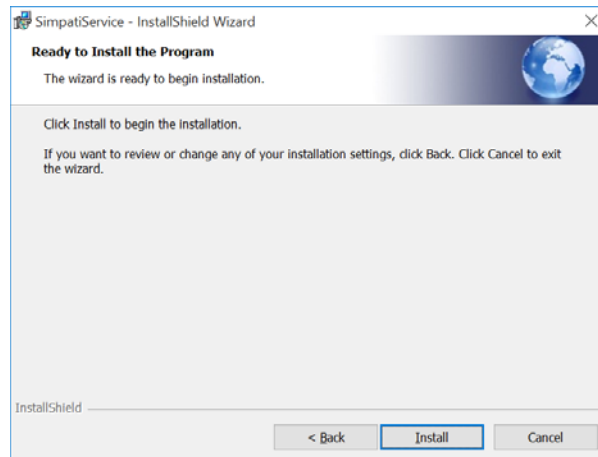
SimpatiService - InstallShield Wizard

Ready to Install the Program

The wizard is ready to begin installation.

Click Install to begin the installation.

If you want to review or change any of your installation settings, click Back. Click Cancel to exit the wizard.

InstallShield

< Back

Install

Cancel